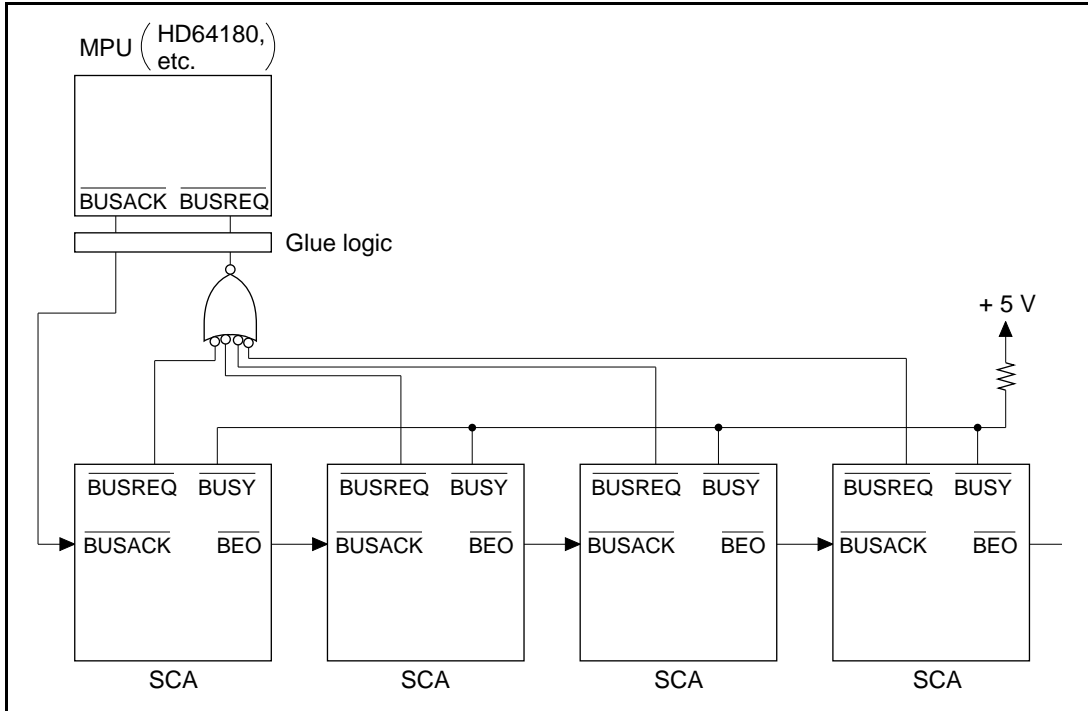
MPU $\left(\begin{array}{l}\text{HD64180,}\\\text{etc.}\end{array}\right)$

$\overline{\text{BUSACK}}$ $\overline{\text{BUSREQ}}$

Glue logic

+ 5 V

$\overline{\text{BUSREQ}}$ $\overline{\text{BUSY}}$
$\overline{\text{BUSACK}}$ $\overline{\text{BEO}}$
SCA

$\overline{\text{BUSREQ}}$ $\overline{\text{BUSY}}$
$\overline{\text{BUSACK}}$ $\overline{\text{BEO}}$
SCA

$\overline{\text{BUSREQ}}$ $\overline{\text{BUSY}}$
$\overline{\text{BUSACK}}$ $\overline{\text{BEO}}$
SCA

$\overline{\text{BUSREQ}}$ $\overline{\text{BUSY}}$
$\overline{\text{BUSACK}}$ $\overline{\text{BEO}}$
SCA